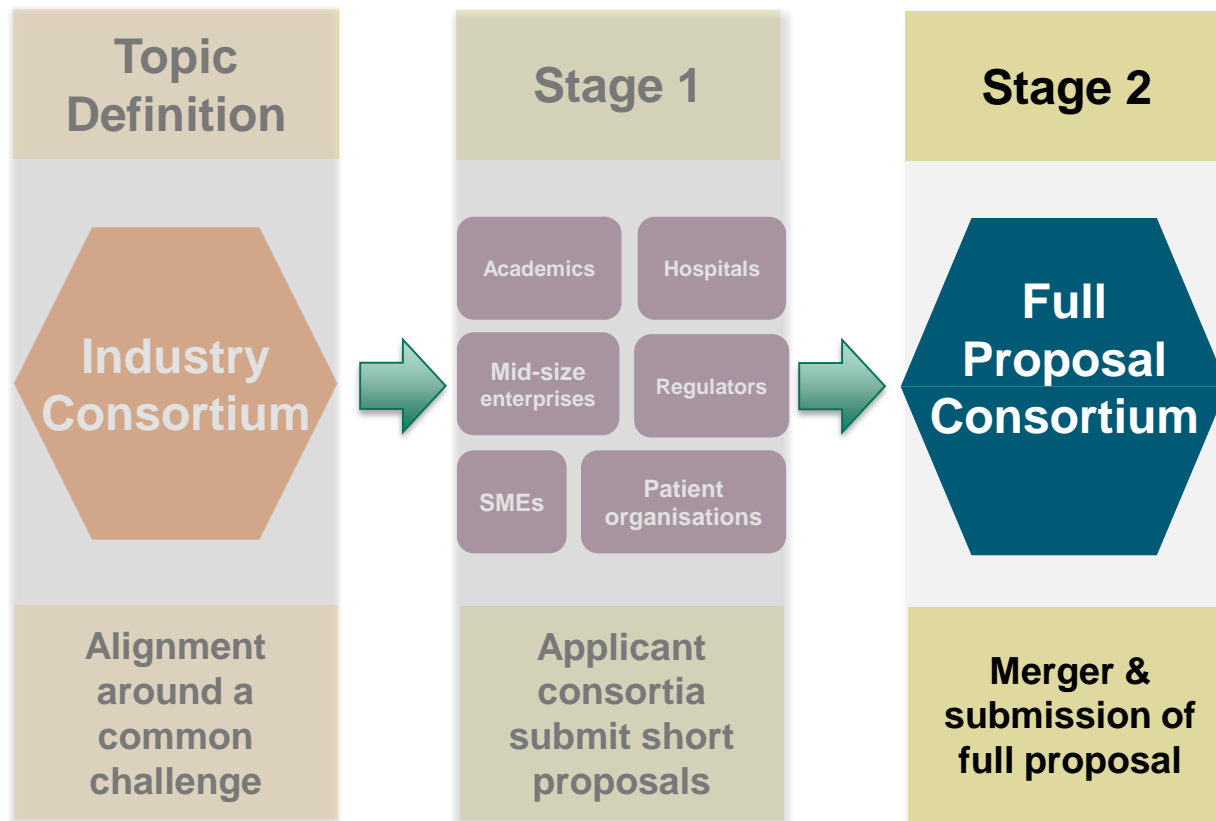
Topic Definition

Industry Consortium

Alignment around a common challenge

Stage 1

Academics

Hospitals

Mid-size enterprises

Regulators

SMEs

Patient organisations

Applicant consortia submit short proposals

Stage 2

Full Proposal Consortium

Merger & submission of full proposal